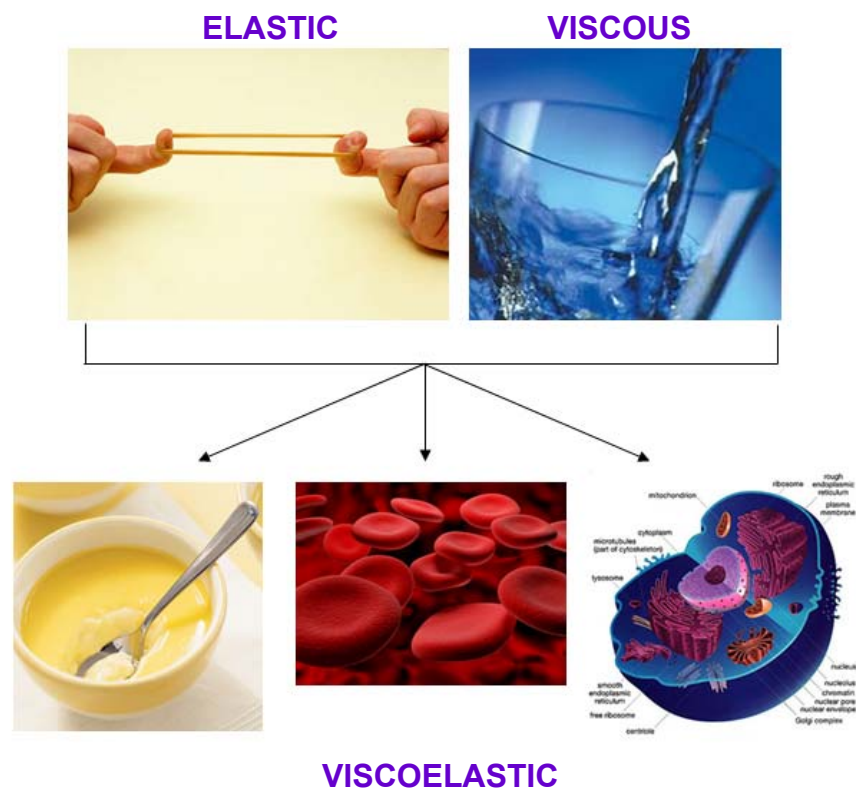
ELASTIC

VISCOUS

mitochondrion

ribosome

rough endoplasmic reticulum

plasma membrane

cytoplasm

microtubules (part of cytoskeleton)

lysosome

nucleus

nucleolus

chromatin

nuclear pore

nuclear envelope

Golgi complex

smooth endoplasmic reticulum

free ribosome

centriole

VISCOELASTIC